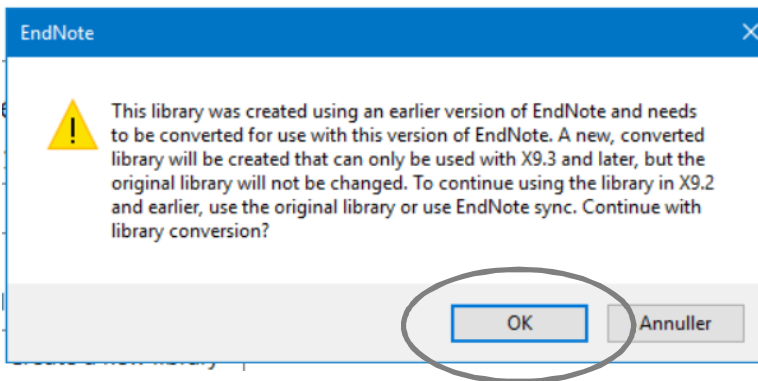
EndNote

This library was created using an earlier version of EndNote and needs to be converted for use with this version of EndNote. A new, converted library will be created that can only be used with X9.3 and later, but the original library will not be changed. To continue using the library in X9.2 and earlier, use the original library or use EndNote sync. Continue with library conversion?

OK

Annuller